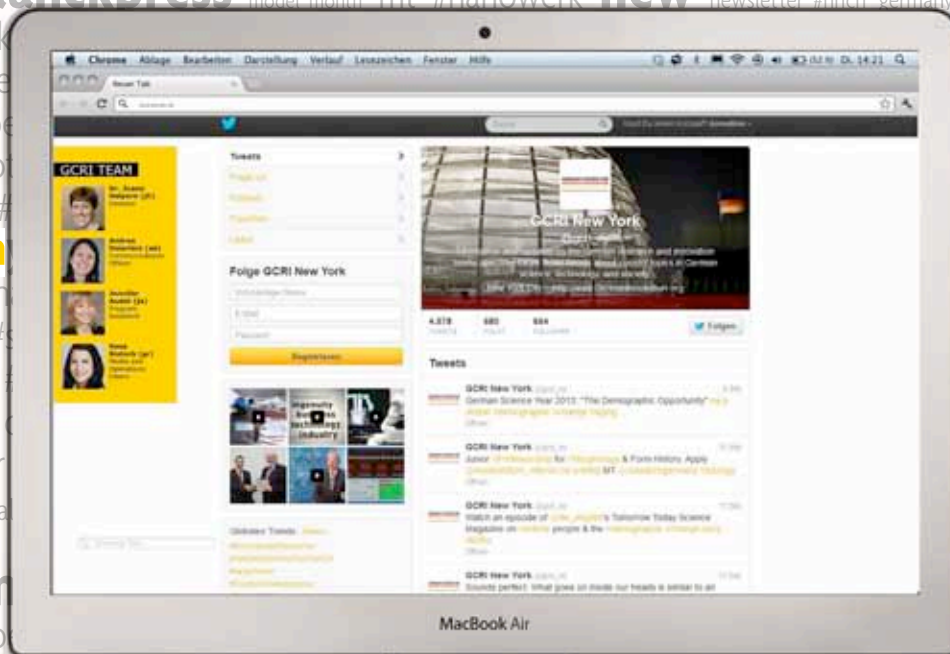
Chrome Ablage Bearbeiten Darstellung Verlauf Lesezeichen Fenster Hilfe

Di. 14:21

Neuer Tab

GCRI TEAM

Tweets

Folge GCRI New York

Registrieren

Ingenuity Business technology industry

GCRI New York

4.078

580

604

Folgen

Tweets

GCRI New York
German Science Year 2013: "The Demographic Opportunity"

GCRI New York
Junior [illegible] for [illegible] & Form History. Apply

GCRI New York
Watch an episode of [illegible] 's Tomorrow Today Science magazine on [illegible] people & the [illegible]

GCRI New York
Sounds perfect. What goes on inside our heads is similar to an

MacBook Air